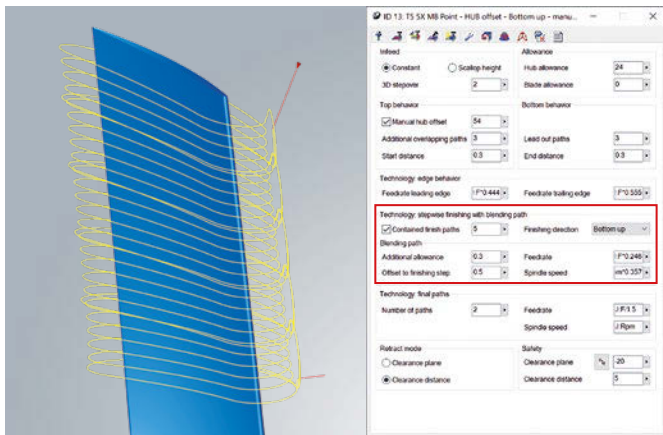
ID 13: TS 5X MB Point - HUB offset - Bottom up - manu...

Infeed
Constant
Scallop height
3D stepover 2

Allowance
Hub allowance 24
Blade allowance 0

Top behavior
Manual hub offset 54
Additional overlapping paths 3
Start distance 0.3

Bottom behavior
Lead out paths 3
End distance 0.3

Technology: edge behavior
Feedrate leading edge l:F*0.444
Feedrate trailing edge F*0.555

Technology: stepwise finishing with blending path
Contained finish paths 5
Finishing direction Bottom up
Blending path
Additional allowance 0.3
Offset to finishing step 0.5
Feedrate l:F*0.248
Spindle speed m*0.357

Technology: final paths
Number of paths 2
Feedrate J:F/1.5
Spindle speed J:Rpm

Retract mode
Clearance plane
Clearance distance

Safety
Clearance plane -20
Clearance distance 5